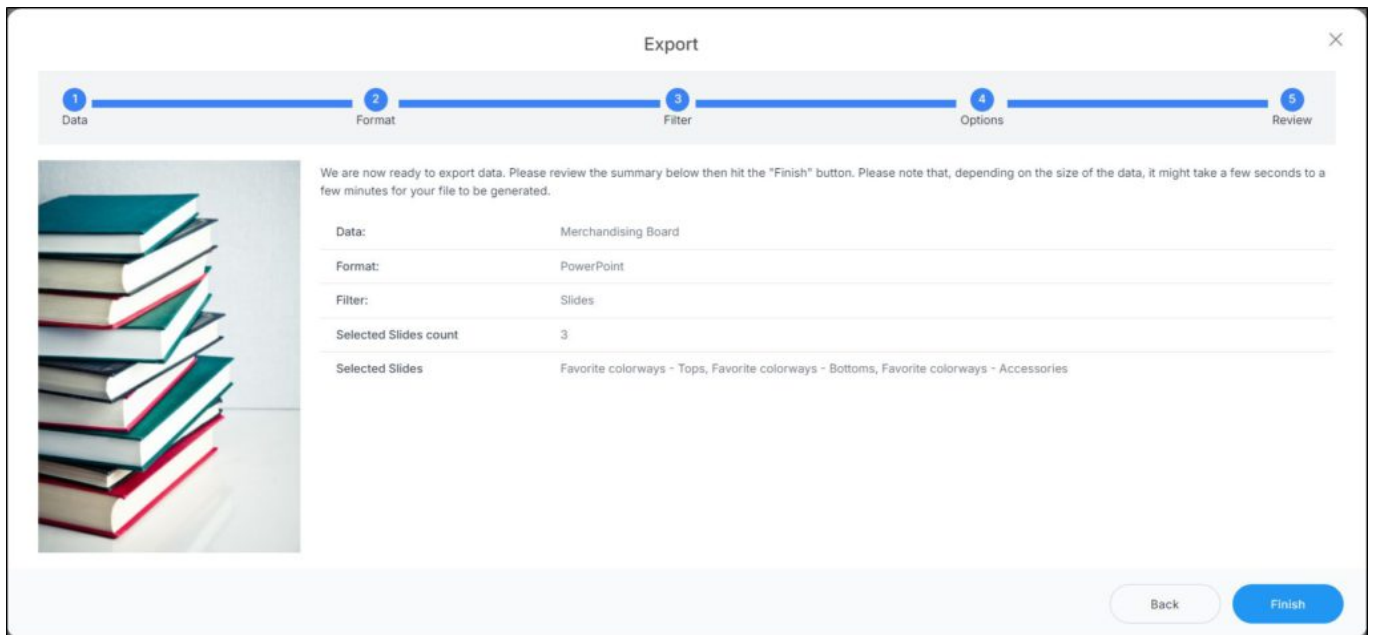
Export

×

1 Data
2 Format
3 Filter
4 Options
5 Review

We are now ready to export data. Please review the summary below then hit the "Finish" button. Please note that, depending on the size of the data, it might take a few seconds to a few minutes for your file to be generated.

| | |
|---|---|
| Data: | Merchandising Board |
| Format: | PowerPoint |
| Filter: | Slides |
| Selected Slides count | 3 |
| Selected Slides | Favorite colorways - Tops, Favorite colorways - Bottoms, Favorite colorways - Accessories |

Back
Finish